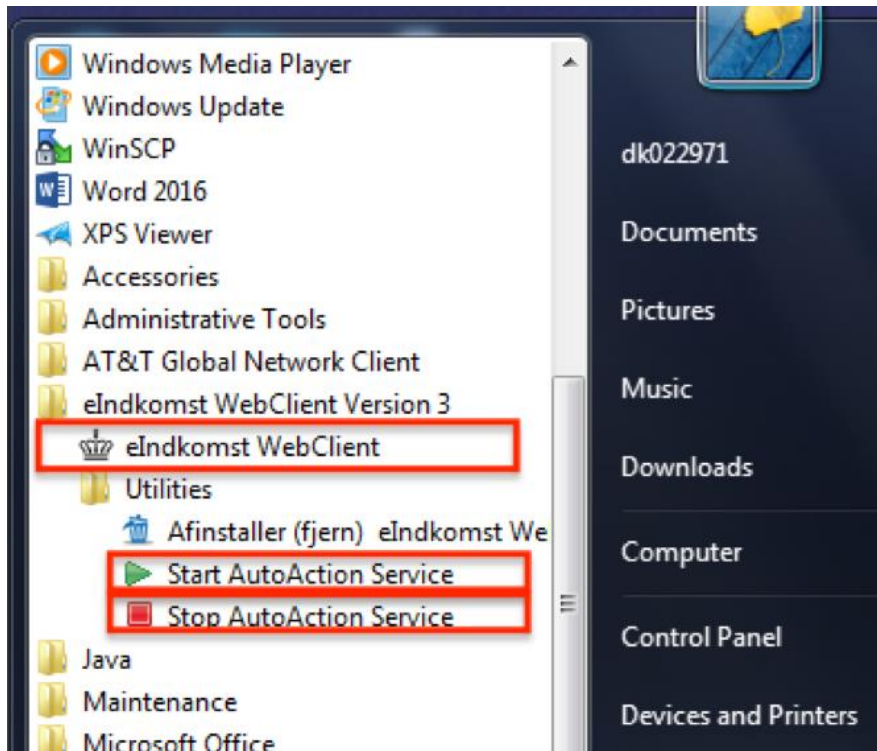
Windows Media Player
Windows Update
WinSCP
Word 2016
XPS Viewer
Accessories
Administrative Tools
AT&T Global Network Client
eIndkomst WebClient Version 3
eIndkomst WebClient
Utilities
Afinstaller (fjern) eIndkomst We
Start AutoAction Service
Stop AutoAction Service
Java
Maintenance
Microsoft Office

dk022971
Documents
Pictures
Music
Downloads
Computer
Control Panel
Devices and Printers